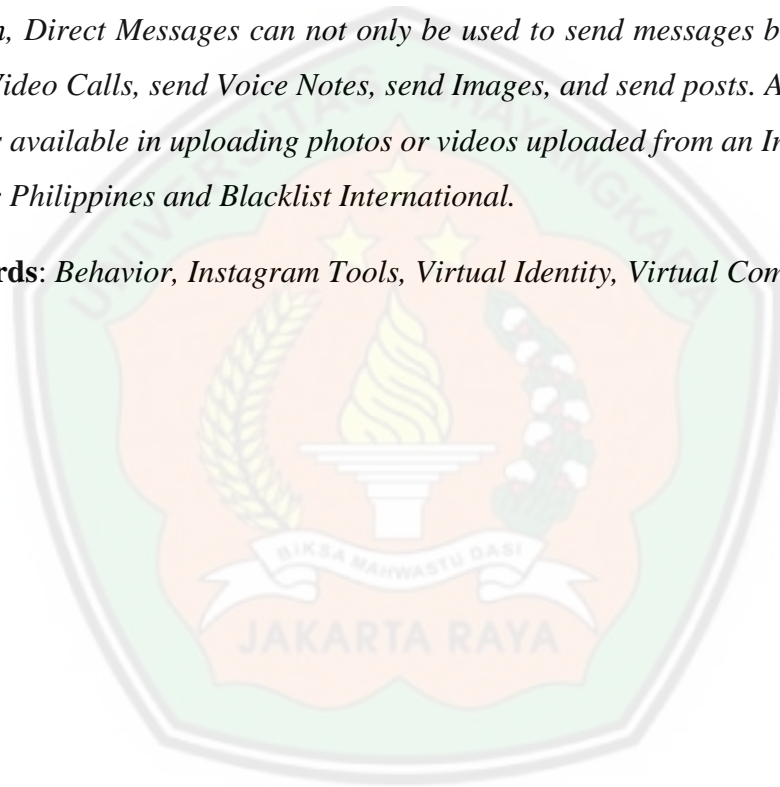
n, Direct Messages can not only be used to send messages b Video Calls, send Voice Notes, send Images, and send posts. A available in uploading photos or videos uploaded from an In Philippines and Blacklist International.

rds: Behavior, Instagram Tools, Virtual Identity, Virtual Com

UNIVERSITAS BHAYANGKARA

BIKSA MAHWASTU DASI

JAKARTA RAYA